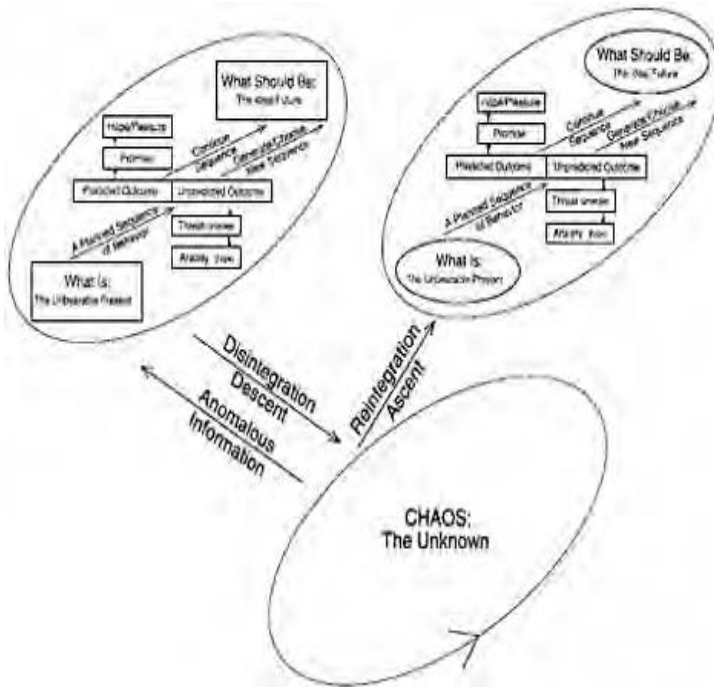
What Should Be:
The Ideal Future

Hope/Pleasure

Promise

Continue Sequence

Generate/Choose New Sequence

Predicted Outcome

Unpredicted Outcome

A Planned Sequence of Behavior

Threat/Anxiety

Anxiety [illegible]

What Is:
The Unbearable Present

What Should Be:
The Ideal Future

Hope/Pleasure

Promise

Continue Sequence

Generate/Choose New Sequence

Predicted Outcome

Unpredicted Outcome

A Planned Sequence of Behavior

Threat/Anxiety

Anxiety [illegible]

What Is:
The Unbearable Present

Disintegration
Descent

Anomalous
Information

Reintegration
Ascent

CHAOS:
The Unknown